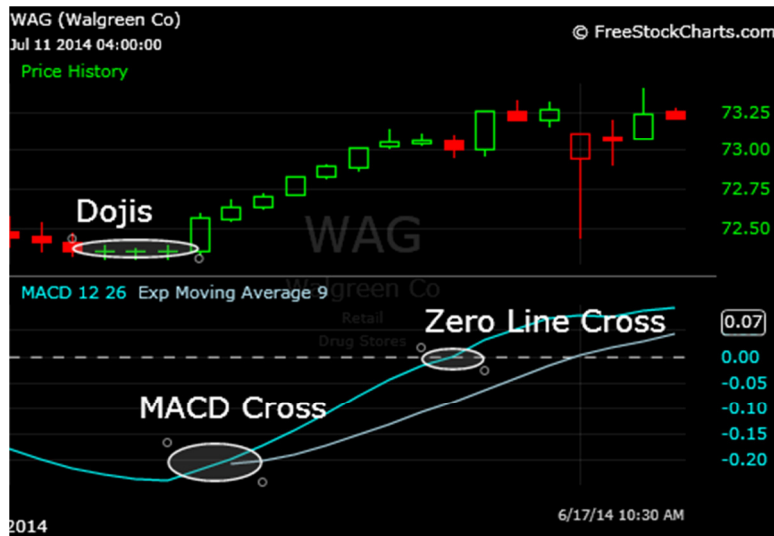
WAG (Walgreen Co)
Jul 11 2014 04:00:00
© FreeStockCharts.com
Price History
73.25
73.00
72.75
72.50
Dojis
WAG
Walgreen Co
Retail
Drug Stores
MACD 12 26 Exp Moving Average 9
Zero Line Cross
0.07
0.00
-0.05
-0.10
-0.15
-0.20
MACD Cross
2014
6/17/14 10:30 AM